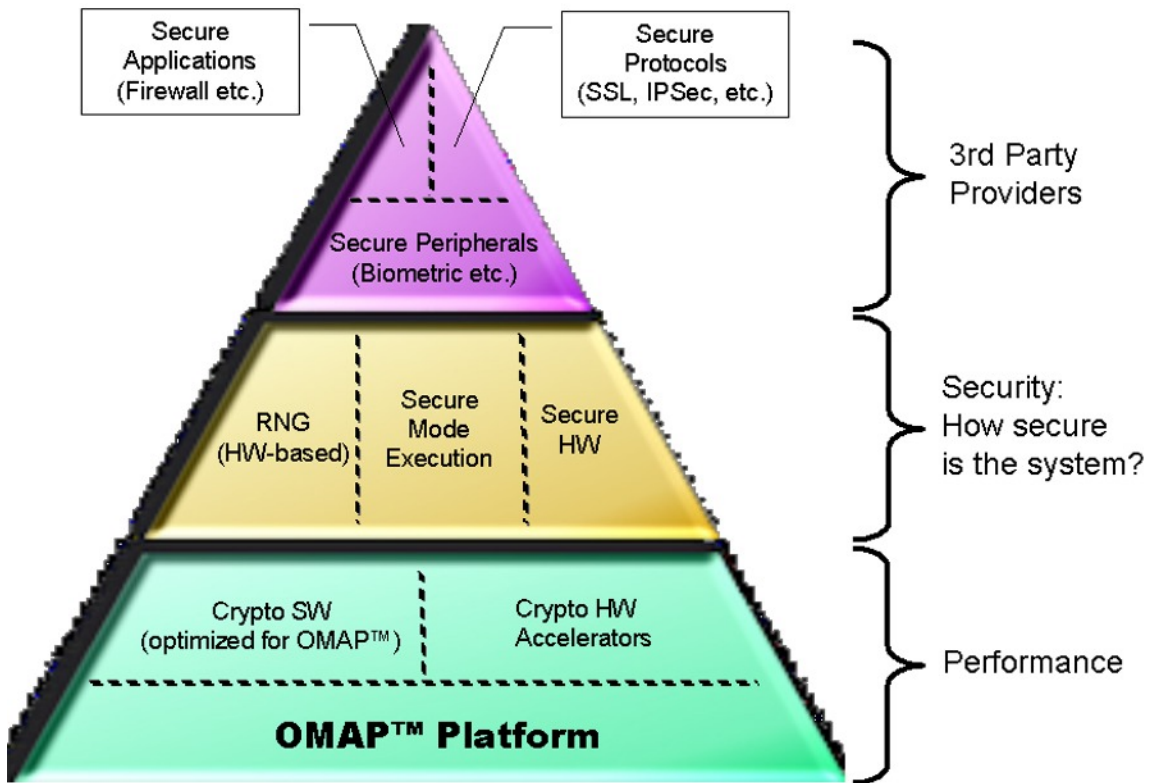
Secure Applications (Firewall etc.)

Secure Protocols (SSL, IPSec, etc.)

Secure Peripherals (Biometric etc.)

3rd Party Providers

RNG (HW-based)

Secure Mode Execution

Secure HW

Security: How secure is the system?

Crypto SW (optimized for OMAP™)

Crypto HW Accelerators

Performance

OMAP™ Platform